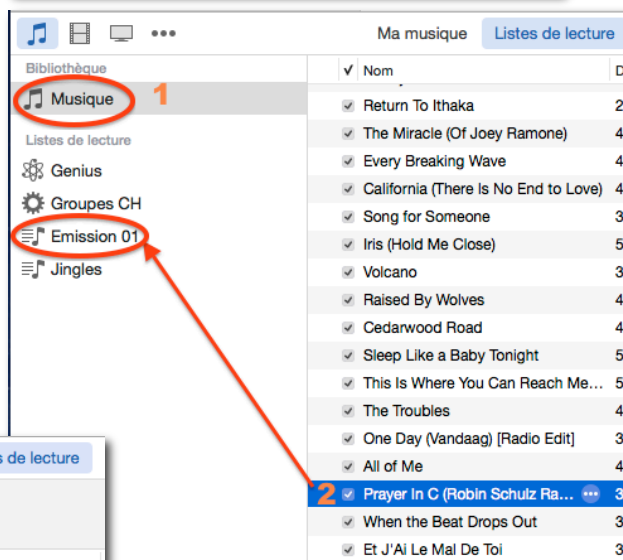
Ma musique Listes de lecture

Bibliothèque

Musique 1

Listes de lecture

Genius

Groupes CH

Emission 01

Jingles

s de lecture

| ✓ | Nom | D |
|---|---|---|
| ✓ | Return To Ithaka | 2 |
| ✓ | The Miracle (Of Joey Ramone) | 4 |
| ✓ | Every Breaking Wave | 4 |
| ✓ | California (There Is No End to Love) | 4 |
| ✓ | Song for Someone | 3 |
| ✓ | Iris (Hold Me Close) | 5 |
| ✓ | Volcano | 3 |
| ✓ | Raised By Wolves | 4 |
| ✓ | Cedarwood Road | 4 |
| ✓ | Sleep Like a Baby Tonight | 5 |
| ✓ | This Is Where You Can Reach Me... | 5 |
| ✓ | The Troubles | 4 |
| ✓ | One Day (Vandaag) [Radio Edit] | 3 |
| ✓ | All of Me | 4 |
| ✓ | Prayer In C (Robin Schulz Ra... | 3 |
| ✓ | When the Beat Drops Out | 3 |
| ✓ | Et J'Ai Le Mal De Toi | 3 |

2